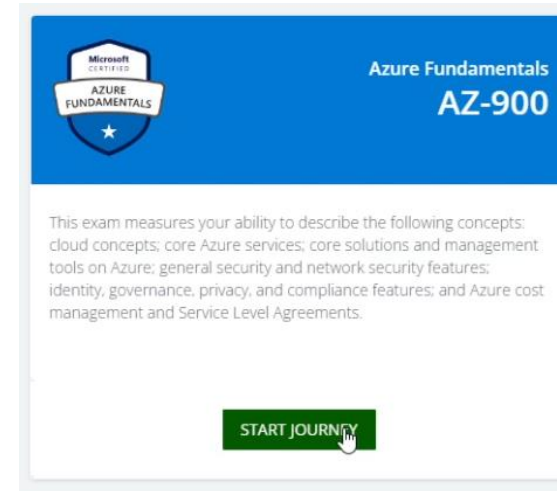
Microsoft CERTIFIED AZURE FUNDAMENTALS

Azure Fundamentals
AZ-900

This exam measures your ability to describe the following concepts: cloud concepts; core Azure services; core solutions and management tools on Azure; general security and network security features; identity, governance, privacy, and compliance features; and Azure cost management and Service Level Agreements.

START JOURNEY